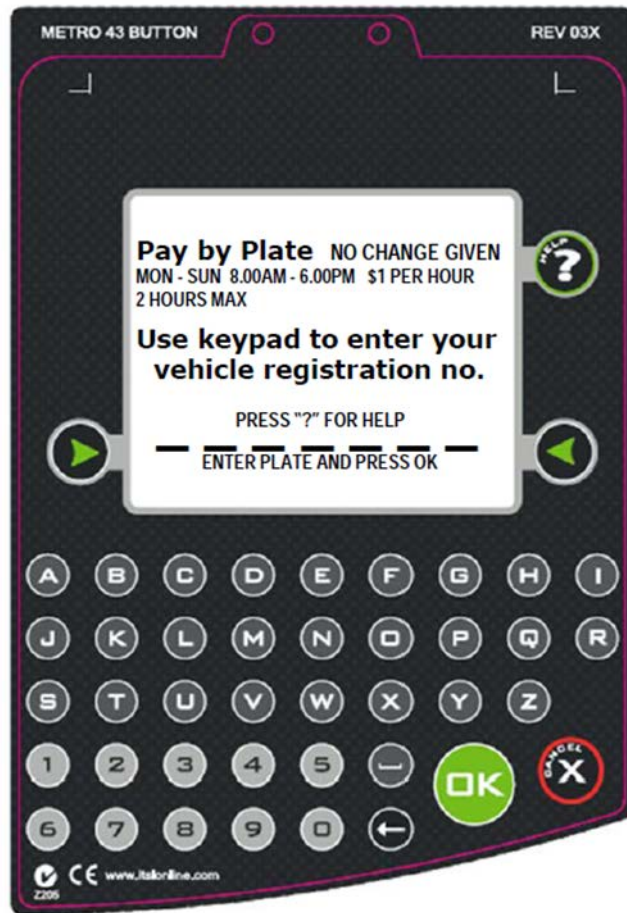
METRO 43 BUTTON

REV 03X

Pay by Plate NO CHANGE GIVEN
MON - SUN 8.00AM - 6.00PM $1 PER HOUR
2 HOURS MAX

Use keypad to enter your vehicle registration no.

PRESS "?" FOR HELP

ENTER PLATE AND PRESS OK

HELP ?

A B C D E F G H I
J K L M N O P Q R
S T U V W X Y Z
1 2 3 4 5 —
6 7 8 9 0 ←

OK

CANCEL X

CE www.itsonline.com
Z205